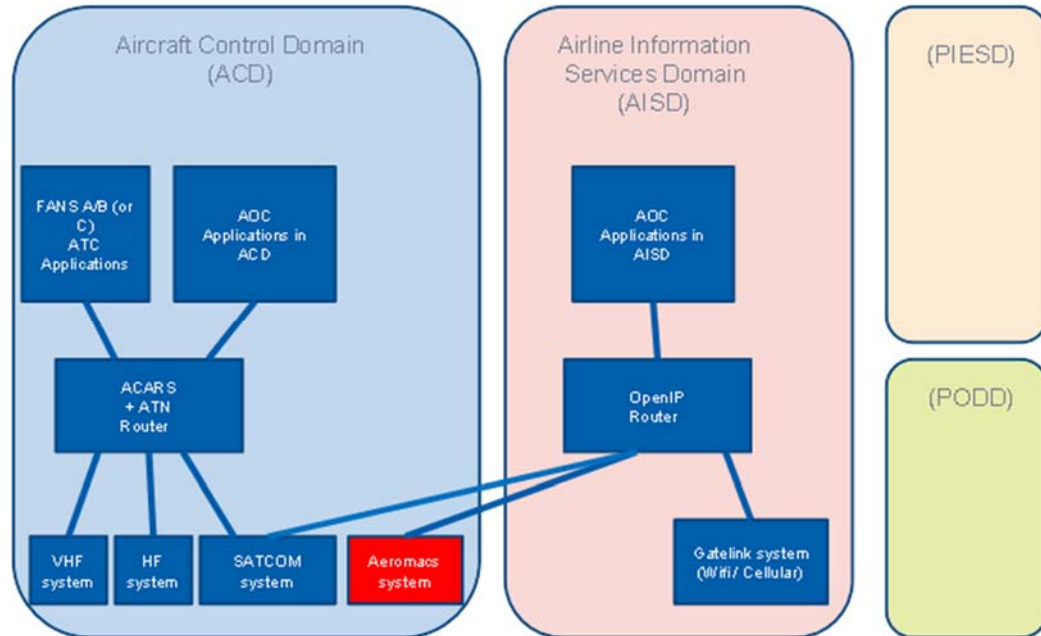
Aircraft Control Domain
(ACD)

FANS A/B (or C)
ATC
Applications

AOC
Applications in
ACD

ACARS
+ ATN
Router

VHF
system

HF
system

SATCOM
system

Aeromacs
system

Airline Information
Services Domain
(AISD)

AOC
Applications in
AISD

OpenIP
Router

Gatelink system
(Wifi / Cellular)

(PIESD)

(PODD)